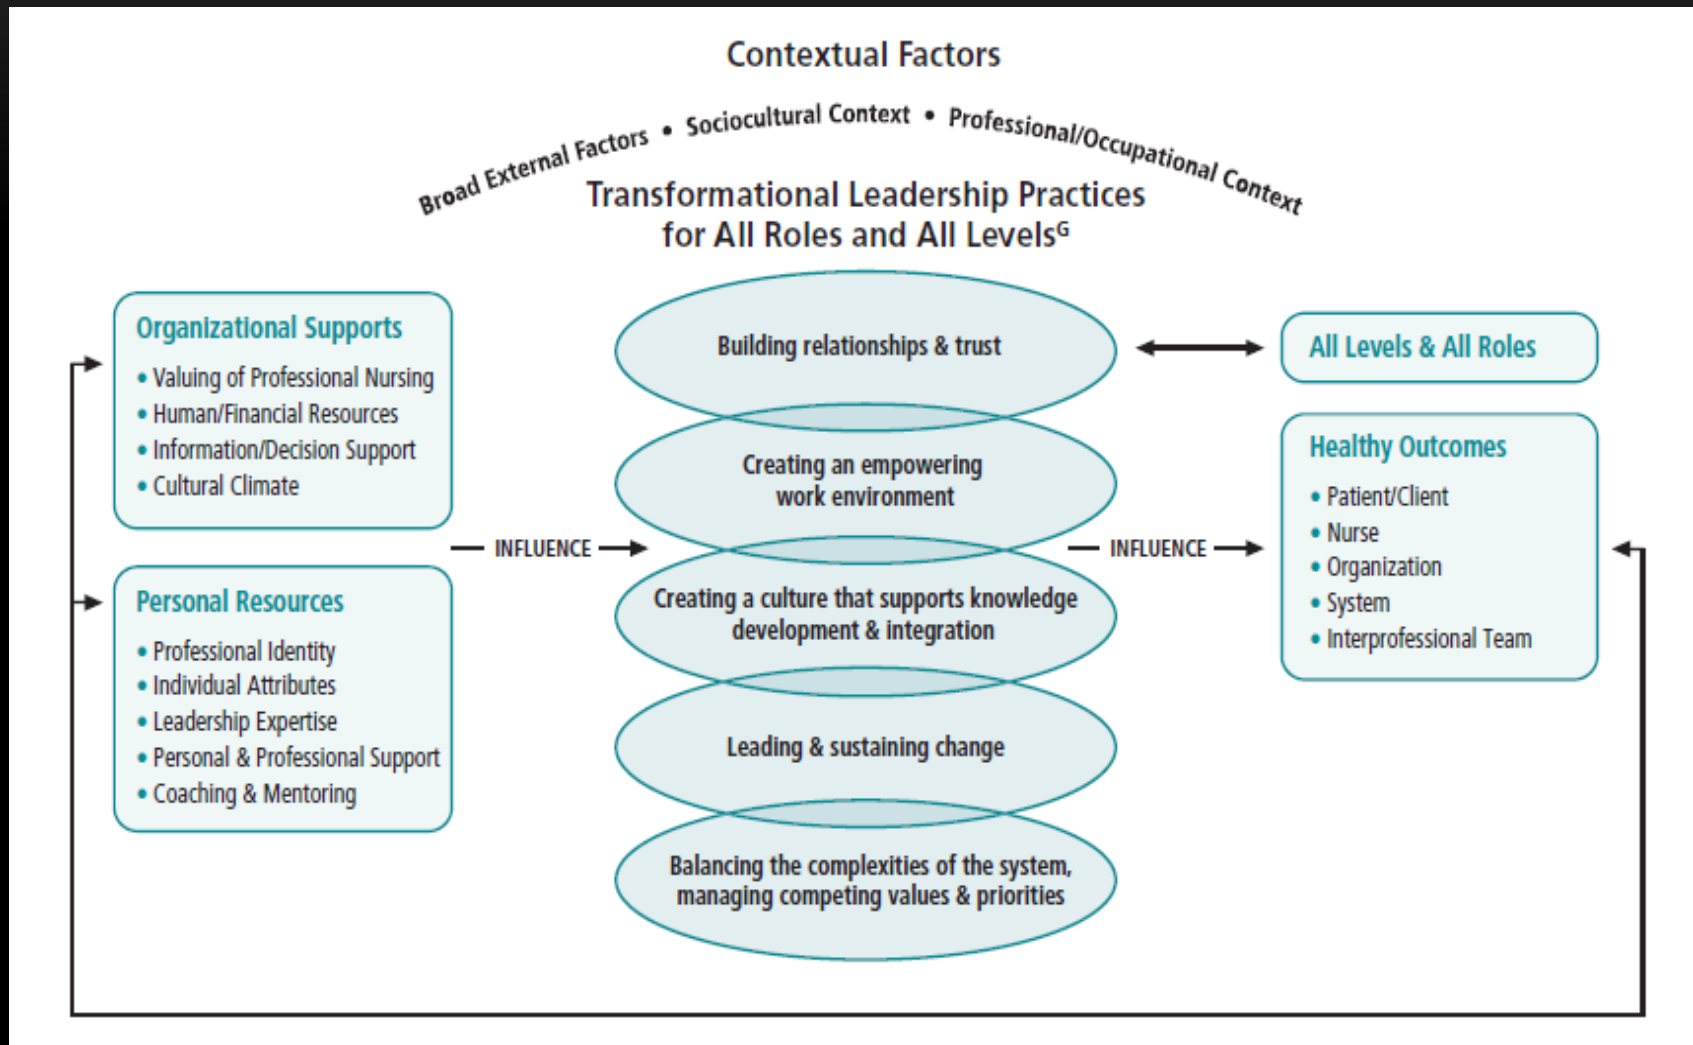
Contextual Factors

Broad External Factors • Sociocultural Context • Professional/Occupational Context

Transformational Leadership Practices for All Roles and All Levels$^{G}$

Organizational Supports
• Valuing of Professional Nursing
• Human/Financial Resources
• Information/Decision Support
• Cultural Climate

Personal Resources
• Professional Identity
• Individual Attributes
• Leadership Expertise
• Personal & Professional Support
• Coaching & Mentoring

INFLUENCE

Building relationships & trust

Creating an empowering work environment

Creating a culture that supports knowledge development & integration

Leading & sustaining change

Balancing the complexities of the system, managing competing values & priorities

INFLUENCE

All Levels & All Roles

Healthy Outcomes
• Patient/Client
• Nurse
• Organization
• System
• Interprofessional Team